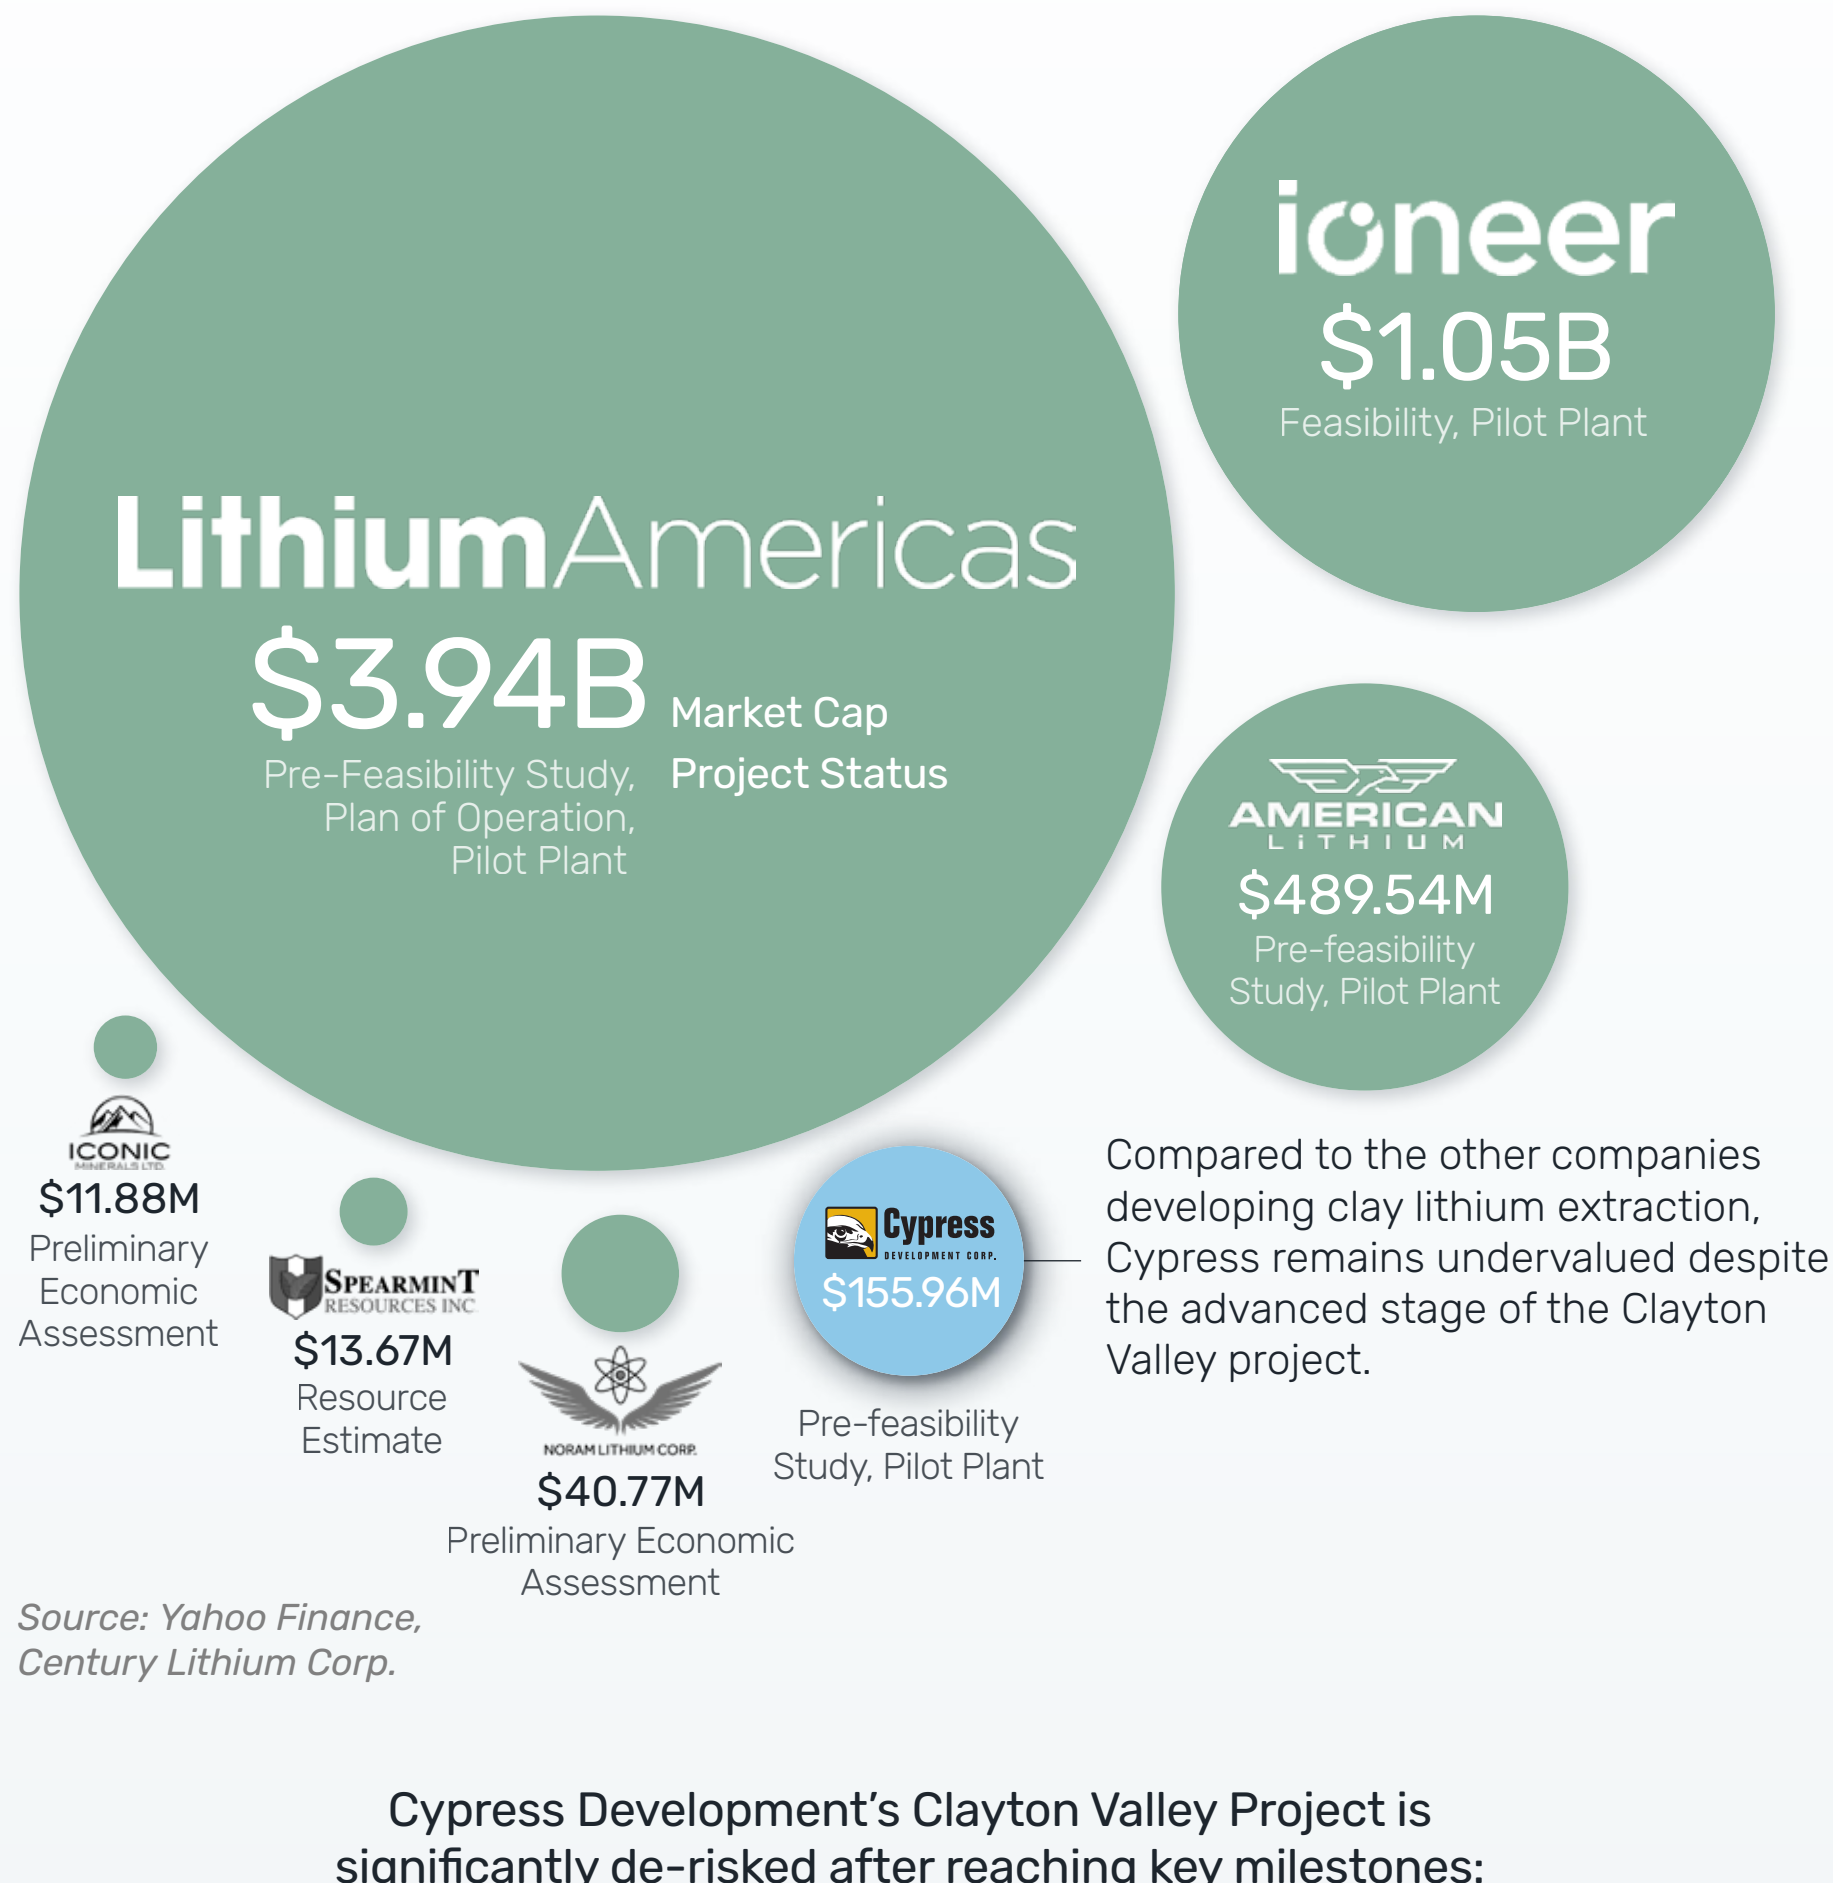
ioneer
$1.05B
Feasibility, Pilot Plant

LithiumAmericas
$3.94B Market Cap
Pre-Feasibility Study, Plan of Operation, Pilot Plant
Project Status

AMERICAN LITHIUM
$489.54M
Pre-feasibility Study, Pilot Plant

ICONIC MINERALS LTD.
$11.88M
Preliminary Economic Assessment

SPEARMINT RESOURCES INC.
$13.67M
Resource Estimate

NORAM LITHIUM CORP.
$40.77M
Preliminary Economic Assessment

Cypress DEVELOPMENT CORP.
$155.96M
Pre-feasibility Study, Pilot Plant

Compared to the other companies developing clay lithium extraction, Cypress remains undervalued despite the advanced stage of the Clayton Valley project.

Source: Yahoo Finance, Century Lithium Corp.

Cypress Development's Clayton Valley Project is significantly de-risked after reaching key milestones: